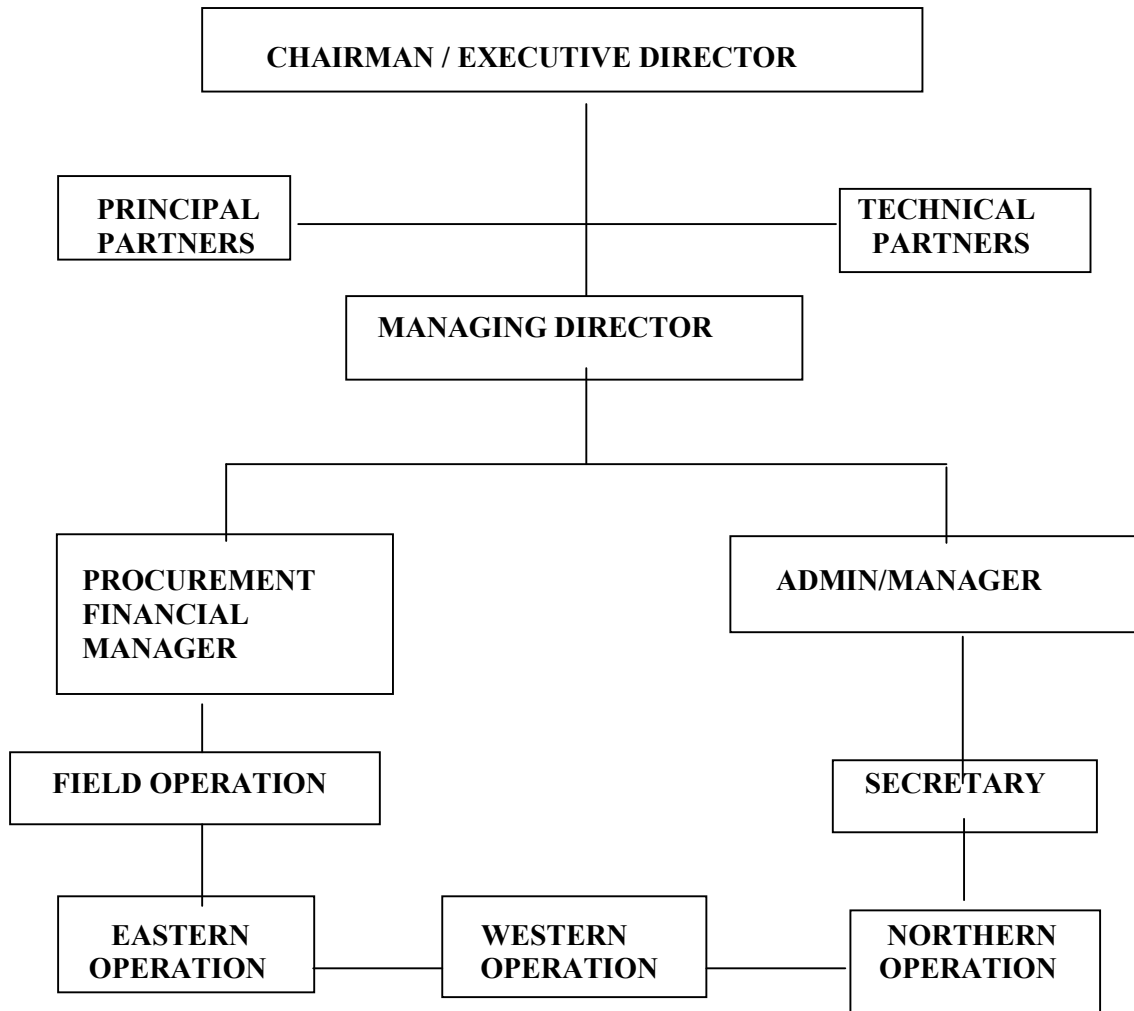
CHAIRMAN / EXECUTIVE DIRECTOR

PRINCIPAL PARTNERS

TECHNICAL PARTNERS

MANAGING DIRECTOR

PROCUREMENT FINANCIAL MANAGER

ADMIN/MANAGER

FIELD OPERATION

SECRETARY

EASTERN OPERATION

WESTERN OPERATION

NORTHERN OPERATION